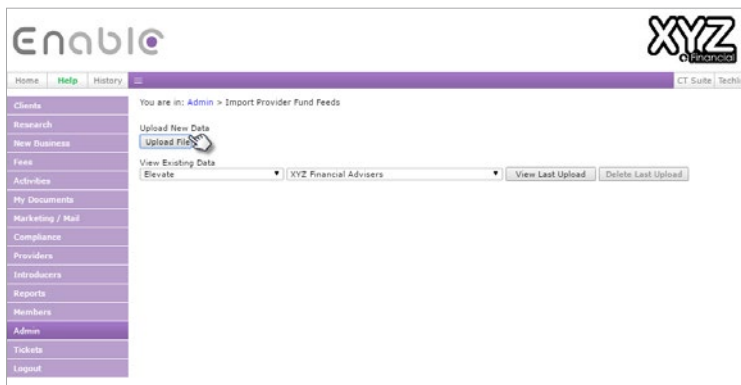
Enable

XYZ Financial

Home Help History

CT Suite Techi

Clients
Research
New Business
Fees
Activities
My Documents
Marketing / Mail
Compliance
Providers
Introducers
Reports
Members
Admin
Tickets
Logout

You are in: Admin > Import Provider Fund Feeds

Upload New Data
Upload File

View Existing Data
Elevate
XYZ Financial Advisers
View Last Upload
Delete Last Upload